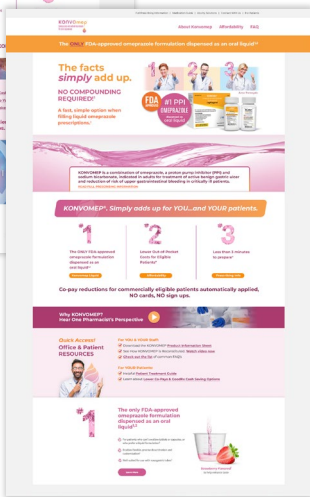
KONVOMEP

About Konvomep | Affordability | FAQ

The ONLY FDA-approved omeprazole formulation dispensed as an oral liquid*

The facts simply add up.

NO COMPOUNDING REQUIRED!

A fast, simple option when filling liquid omeprazole prescriptions.

FDA APPROVED

#1 PPI OMEPRAZOLE

KONVOMEP is a combination of omeprazole, a proton pump inhibitor (PPI) and sodium bicarbonate, indicated in adults for treatment of active benign gastric ulcer and reduction of risk of upper gastrointestinal bleeding in critically ill patients.

KONVOMEP. Simply adds up for YOU...and YOUR patients.

#1

The ONLY FDA-approved omeprazole formulation dispensed as an oral liquid*

#2

Lower Out-of-Pocket Costs for Eligible Patients

#3

Less than 3 minutes to prepare

Co-pay reductions for commercially eligible patients automatically applied, NO cards, NO sign ups.

Why KONVOMEP? Hear One Pharmacist's Perspective

Quick Access! Office & Patient RESOURCES

For YOU & YOUR Staff:

For YOUR Patients:

#1

The only FDA-approved omeprazole formulation dispensed as an oral liquid*

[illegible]